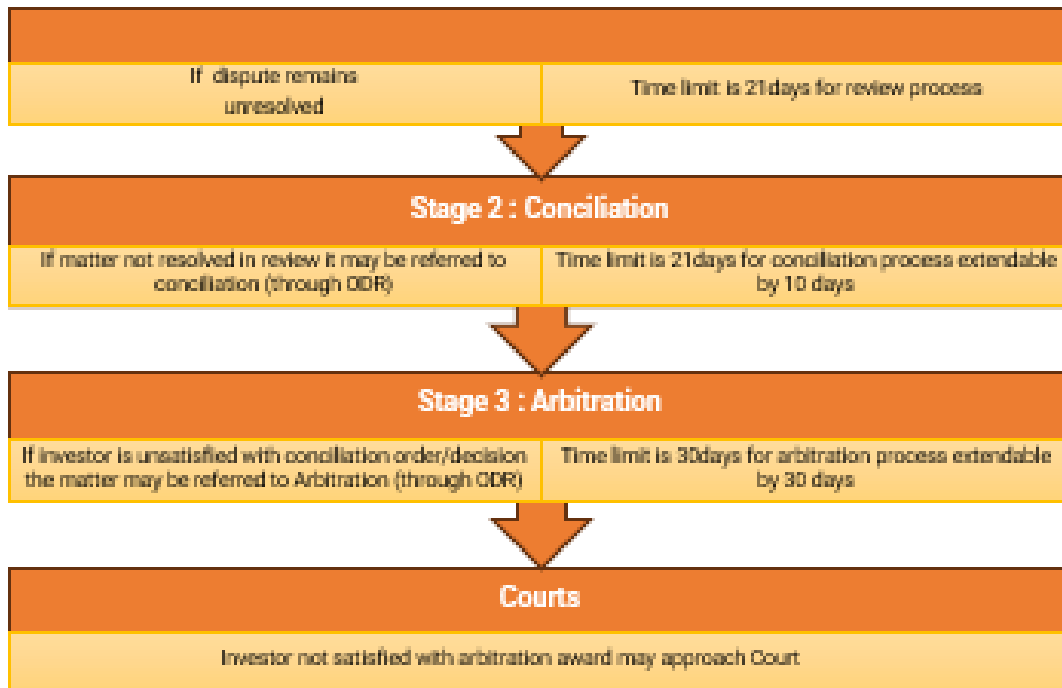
If dispute remains unresolved

Time limit is 21days for review process

Stage 2 : Conciliation

If matter not resolved in review it may be referred to conciliation (through ODR)

Time limit is 21days for conciliation process extendable by 10 days

Stage 3 : Arbitration

If investor is unsatisfied with conciliation order/decision the matter may be referred to Arbitration (through ODR)

Time limit is 30days for arbitration process extendable by 30 days

Courts

Investor not satisfied with arbitration award may approach Court